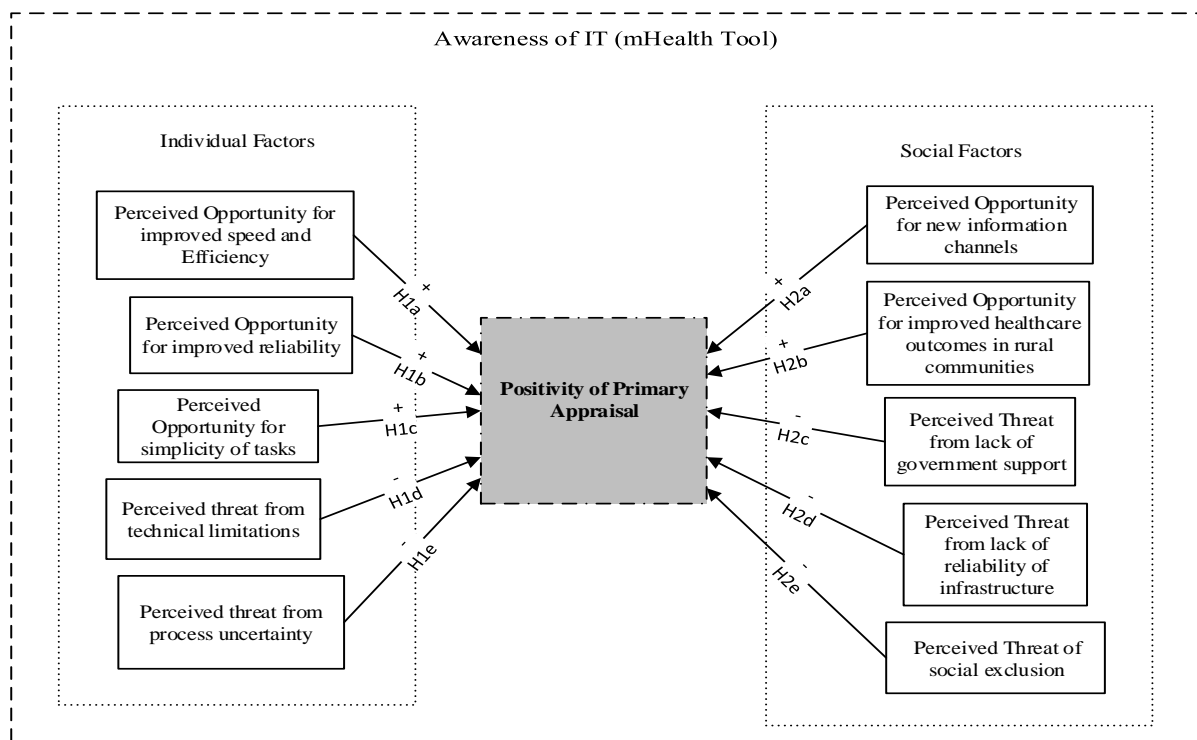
Awareness of IT (mHealth Tool)

Individual Factors

Perceived Opportunity for improved speed and Efficiency

+ H1a

Perceived Opportunity for improved reliability

+ H1b

Perceived Opportunity for simplicity of tasks

+ H1c

Perceived threat from technical limitations

- H1d

Perceived threat from process uncertainty

- H1e

Positivity of Primary Appraisal

Social Factors

Perceived Opportunity for new information channels

+ H2a

Perceived Opportunity for improved healthcare outcomes in rural communities

+ H2b

Perceived Threat from lack of government support

- H2c

Perceived Threat from lack of reliability of infrastructure

- H2d

Perceived Threat of social exclusion

- H2e